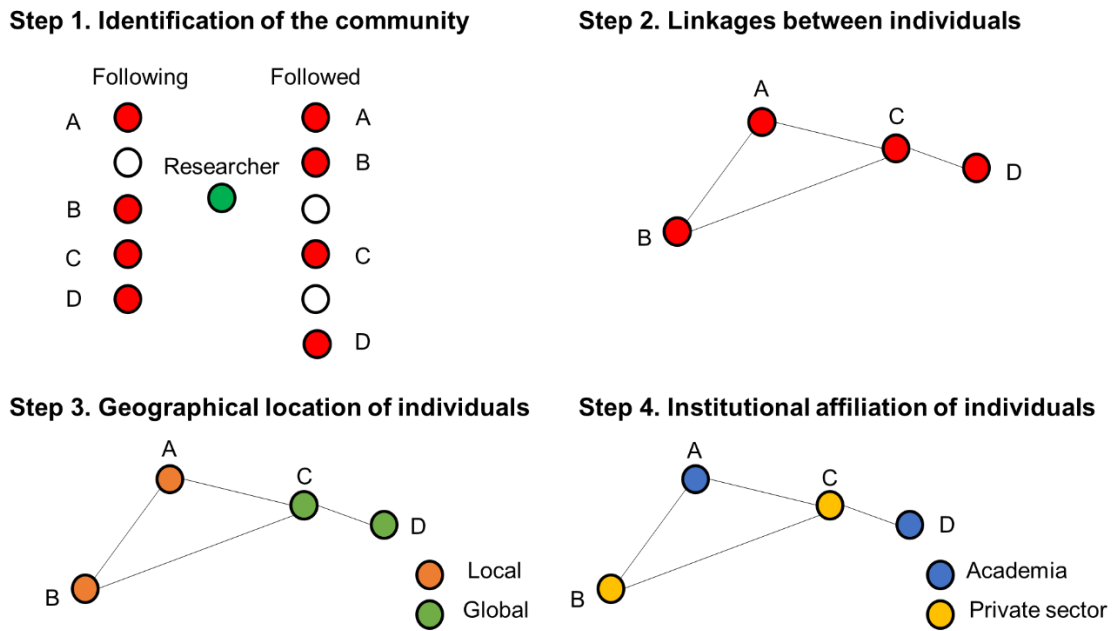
Step 1. Identification of the community

Following

Followed

A

A

Researcher

B

B

C

C

D

D

Step 2. Linkages between individuals

A

C

D

B

Step 3. Geographical location of individuals

A

C

D

B

Local

Global

Step 4. Institutional affiliation of individuals

A

C

D

B

Academia

Private sector